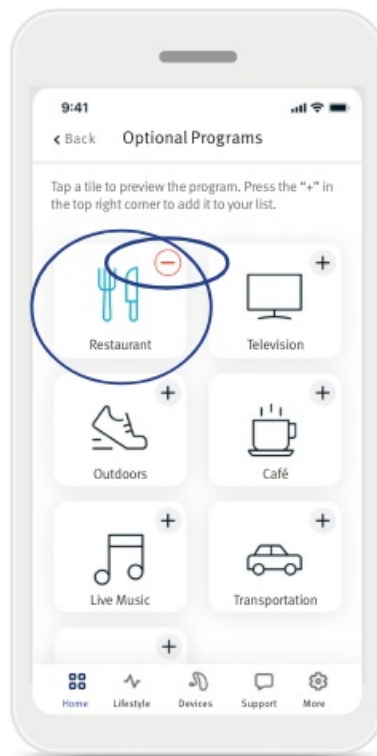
9:41

‹ Back Optional Programs

Tap a tile to preview the program. Press the "+" in the top right corner to add it to your list.

Restaurant

Television

Outdoors

Café

Live Music

Transportation

Home Lifestyle Devices Support More